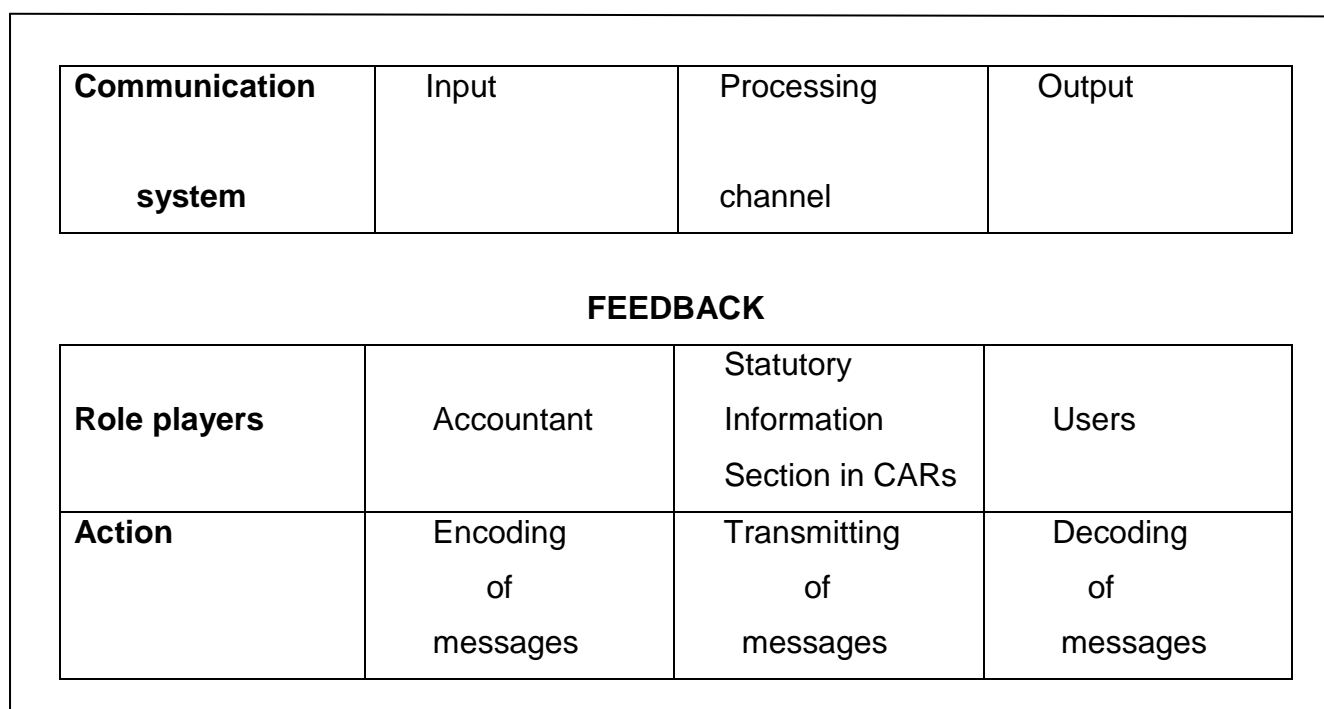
| **Communication system** | Input | Processing channel | Output |
|---|---|---|---|

**FEEDBACK**

| **Role players** | Accountant | Statutory Information Section in CARs | Users |
|---|---|---|---|
| **Action** | Encoding of messages | Transmitting of messages | Decoding of messages |